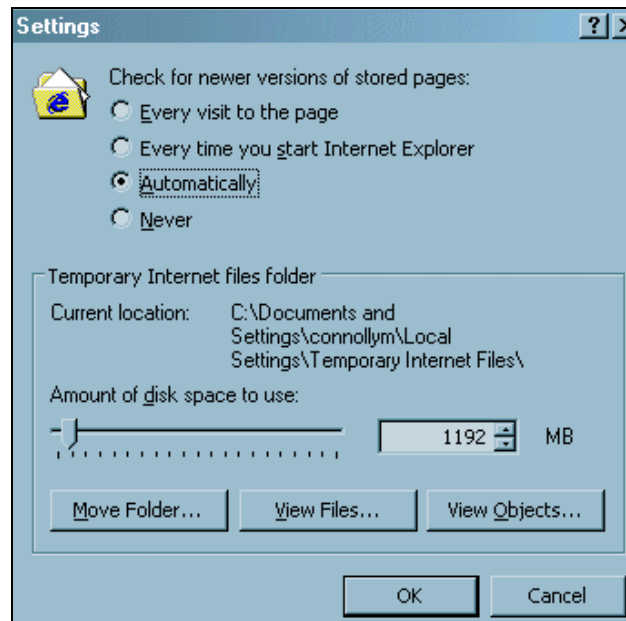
Settings ?

Check for newer versions of stored pages:

Every visit to the page

Every time you start Internet Explorer

Automatically

Never

Temporary Internet files folder

Current location: C:\Documents and Settings\connollym\Local Settings\Temporary Internet Files\

Amount of disk space to use:

1192 MB

Move Folder... View Files... View Objects...

OK Cancel